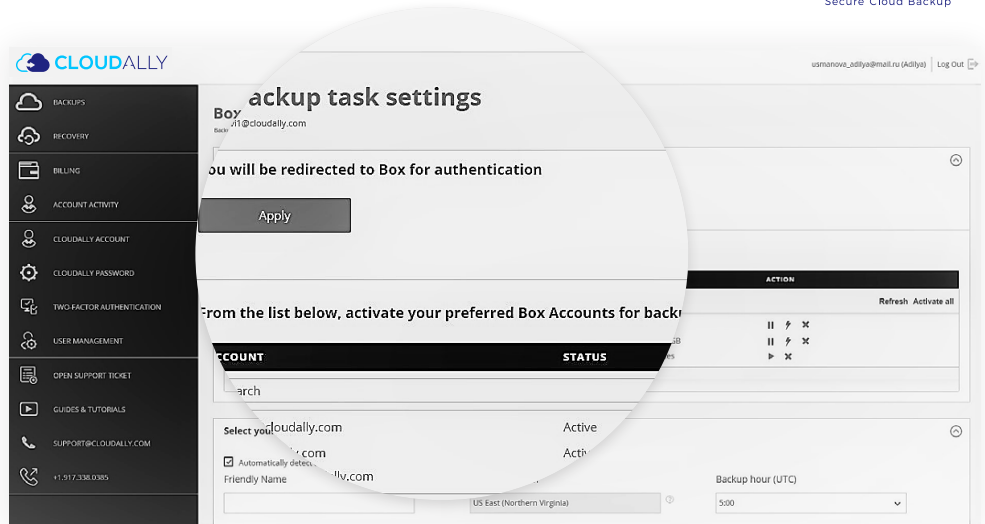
Secure Cloud Backup

CLOUDALLY

usmanova_adilya@mail.ru (Adilya) | Log Out

BACKUPS
RECOVERY
BILLING
ACCOUNT ACTIVITY
CLOUDALLY ACCOUNT
CLOUDALLY PASSWORD
TWO-FACTOR AUTHENTICATION
USER MANAGEMENT
OPEN SUPPORT TICKET
GUIDES & TUTORIALS
SUPPORT@CLOUDALLY.COM
+1.917.338.0385

Box
Back
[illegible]ackup task settings
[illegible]i1@cloudally.com

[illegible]ou will be redirected to Box for authentication

Apply

ACTION

From the list below, activate your preferred Box Accounts for back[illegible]

Refresh Activate all

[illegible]CCOUNT | STATUS

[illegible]earch

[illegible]loudally.com Active
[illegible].com Activ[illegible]
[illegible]lly.com

Select you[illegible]
Automatically detec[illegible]
Friendly Name
US East (Northern Virginia)
Backup hour (UTC)
5:00